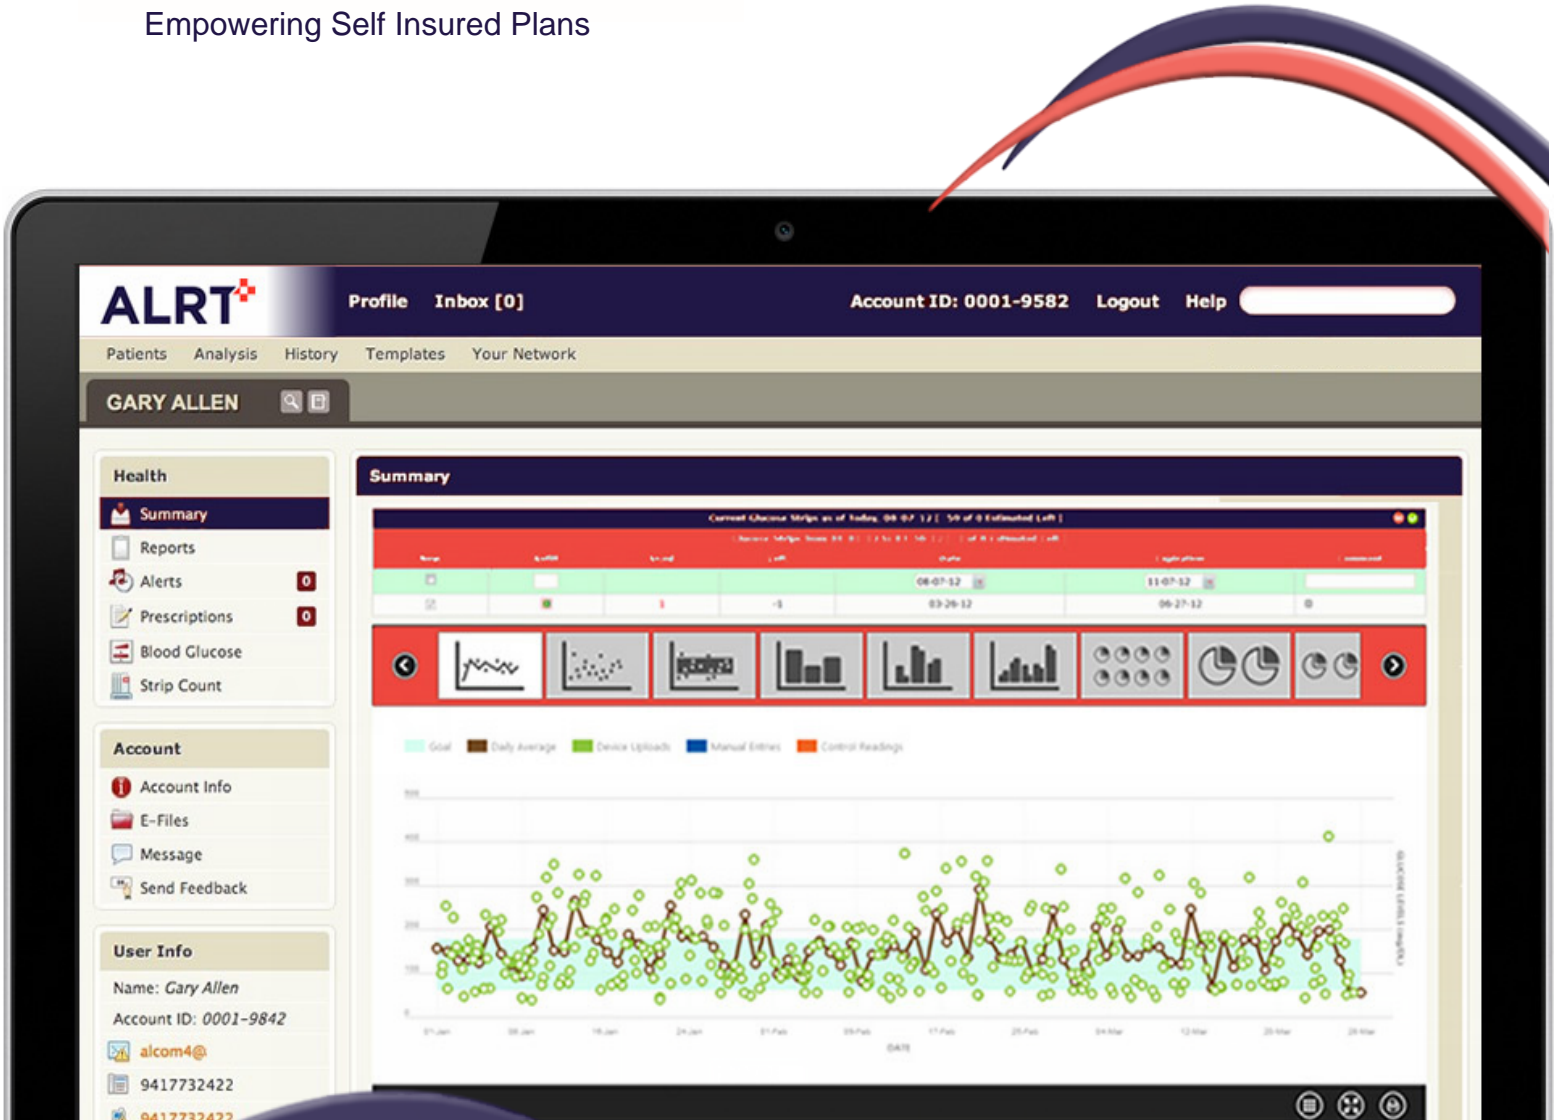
Empowering Self Insured Plans

ALRT

Profile Inbox [0]

Account ID: 0001-9582 Logout Help

Patients Analysis History Templates Your Network

GARY ALLEN

Health

Summary

Reports

Alerts 0

Prescriptions 0

Blood Glucose

Strip Count

Account

Account Info

E-Files

Message

Send Feedback

User Info

Name: Gary Allen

Account ID: 0001-9842

alcom4@

9417732422

9417732422

Summary

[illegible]

08-07-12

11-07-12

03-26-12

06-27-12

Goal Daily Average Device Uploads Manual Entries Control Readings

DATE